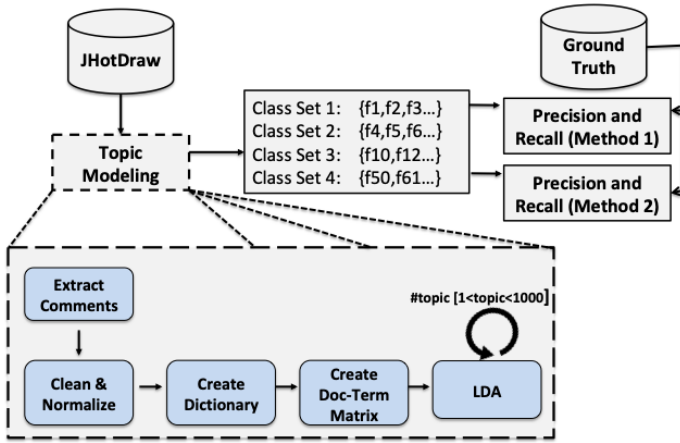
JHotDraw

Ground Truth

Topic Modeling

Class Set 1: {f1,f2,f3...}
Class Set 2: {f4,f5,f6...}
Class Set 3: {f10,f12...}
Class Set 4: {f50,f61...}

Precision and Recall (Method 1)

Precision and Recall (Method 2)

Extract Comments

#topic [1<topic<1000]

Clean & Normalize

Create Dictionary

Create Doc-Term Matrix

LDA